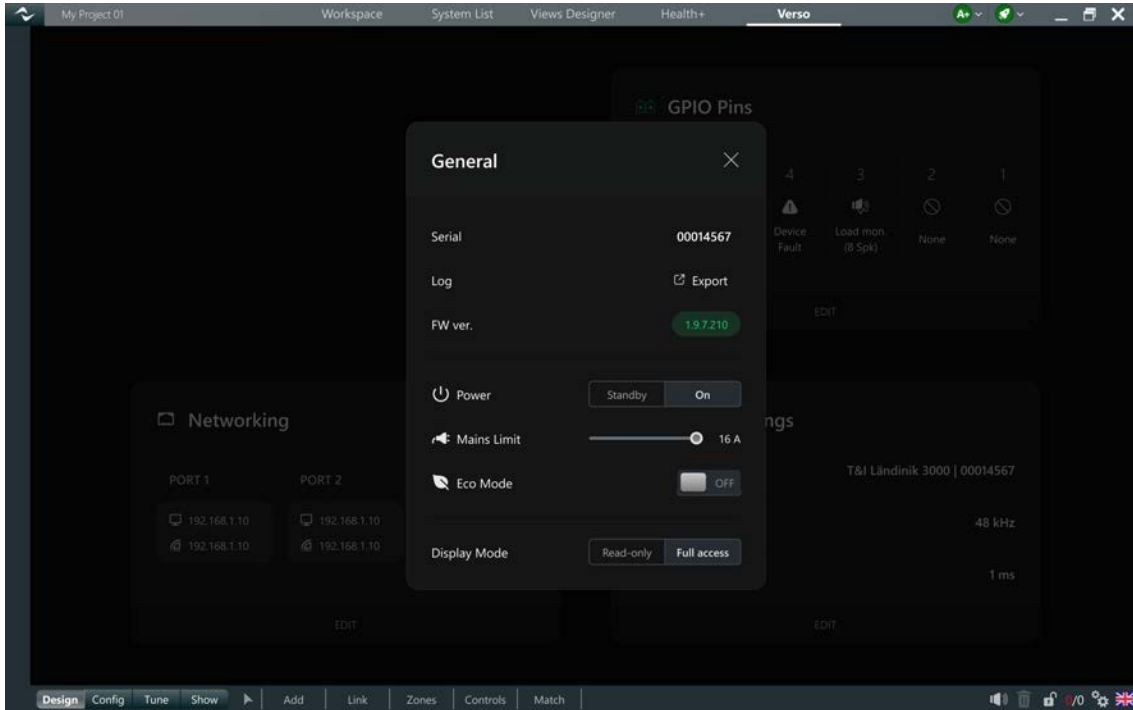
My Project 01

Workspace System List Views Designer Health+ Verso

A+

GPIO Pins

4 3 2 1

Device Fault

Load mon. (8 Spk)

None

None

EDIT

General

Serial 00014567

Log Export

FW ver. 1.9.7.210

Power Standby On

Mains Limit 16 A

Eco Mode OFF

Display Mode Read-only Full access

Networking

PORT 1

PORT 2

192.168.1.10

192.168.1.10

192.168.1.10

192.168.1.10

EDIT

ngs

T&I Ländinik 3000 | 00014567

48 kHz

1 ms

EDIT

Design Config Tune Show Add Link Zones Controls Match

0/0